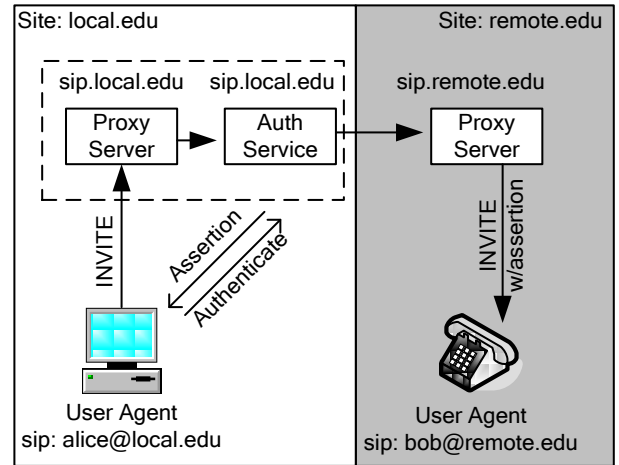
Site: local.edu

sip.local.edu

Proxy Server

sip.local.edu

Auth Service

INVITE

Assertion

Authenticate

User Agent
sip: alice@local.edu

Site: remote.edu

sip.remote.edu

Proxy Server

INVITE w/assertion

User Agent
sip: bob@remote.edu